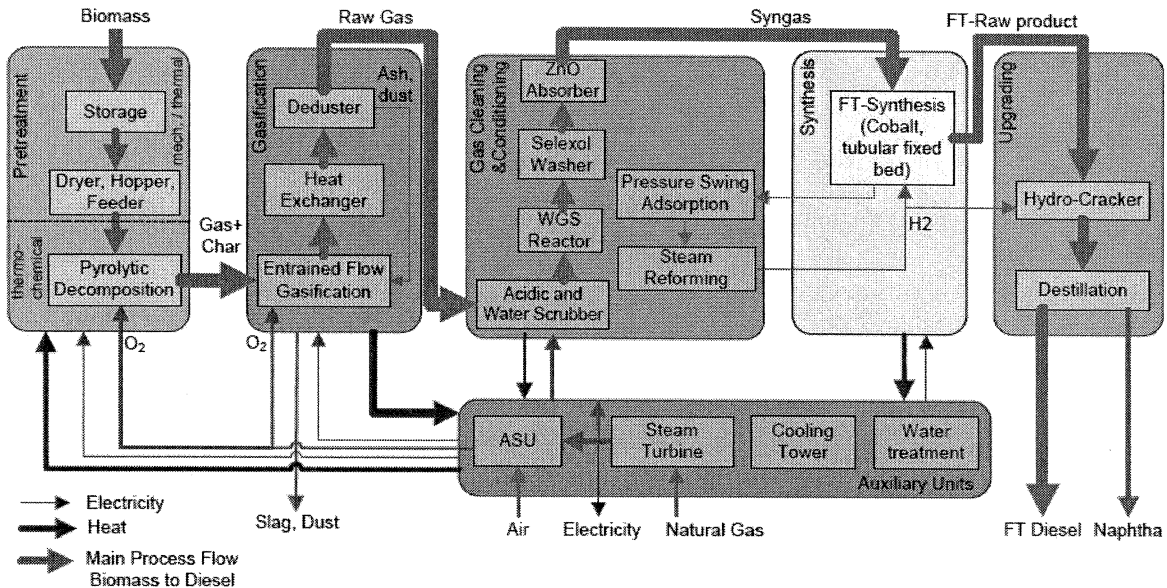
Biomass

Raw Gas

Syngas

FT-Raw product

Pretreatment

mech / thermal

Storage

Dryer, Hopper, Feeder

thermo-chemical

Pyrolytic Decomposition

Gas+ Char

Gasification

Deduster

Ash, dust

Heat Exchanger

Entrained Flow Gasification

Gas Cleaning &Conditioning

ZnO Absorber

Selexol Washer

WGS Reactor

Acidic and Water Scrubber

Pressure Swing Adsorption

Steam Reforming

Synthesis

FT-Synthesis (Cobalt, tubular fixed bed)

H2

Upgrading

Hydro-Cracker

Destillation

$O_2$

$O_2$

ASU

Steam Turbine

Cooling Tower

Water treatment

Auxiliary Units

Electricity

Heat

Main Process Flow Biomass to Diesel

Slag, Dust

Air

Electricity

Natural Gas

FT Diesel

Naphtha